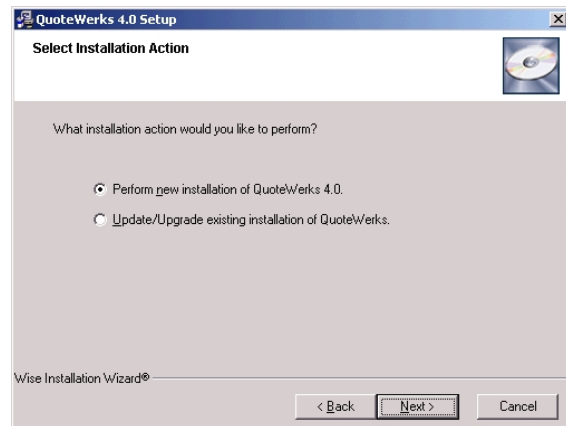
QuoteWerks 4.0 Setup

Select Installation Action

What installation action would you like to perform?

Perform new installation of QuoteWerks 4.0.

Update/Upgrade existing installation of QuoteWerks.

Wise Installation Wizard®

< Back

Next >

Cancel